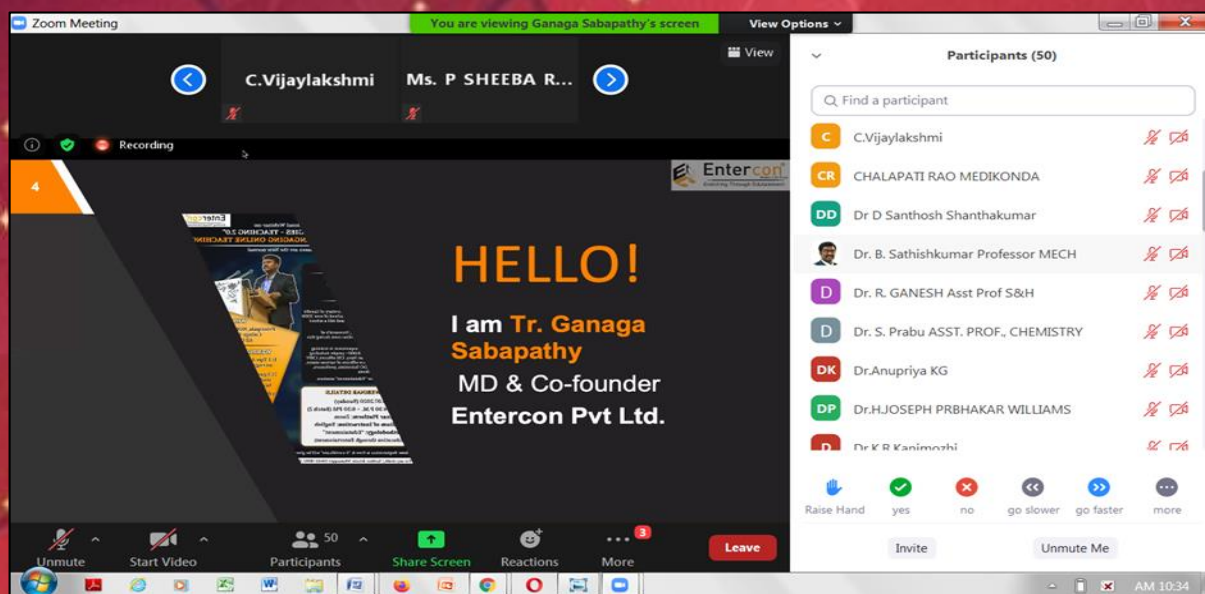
Zoom Meeting

You are viewing Ganaga Sabapathy's screen

View Options

View

C.Vijaylakshmi

Ms. P SHEEBA R...

Recording

4

Entercon

HELLO!

I am Tr. Ganaga Sabapathy

MD & Co-founder

Entercon Pvt Ltd.

Participants (50)

Find a participant

C C.Vijaylakshmi

CR CHALAPATI RAO MEDIKONDA

DD Dr D Santhosh Shanthakumar

Dr. B. Sathishkumar Professor MECH

D Dr. R. GANESH Asst Prof S&H

D Dr. S. Prabu ASST. PROF., CHEMISTRY

DK Dr.Anupriya KG

DP Dr.H.JOSEPH PRBHAKAR WILLIAMS

D Dr K R Kanimozhi

Raise Hand

yes

no

go slower

go faster

more

Invite

Unmute Me

Unmute

Start Video

50

Participants

Share Screen

Reactions

3

More

Leave

AM 10:34